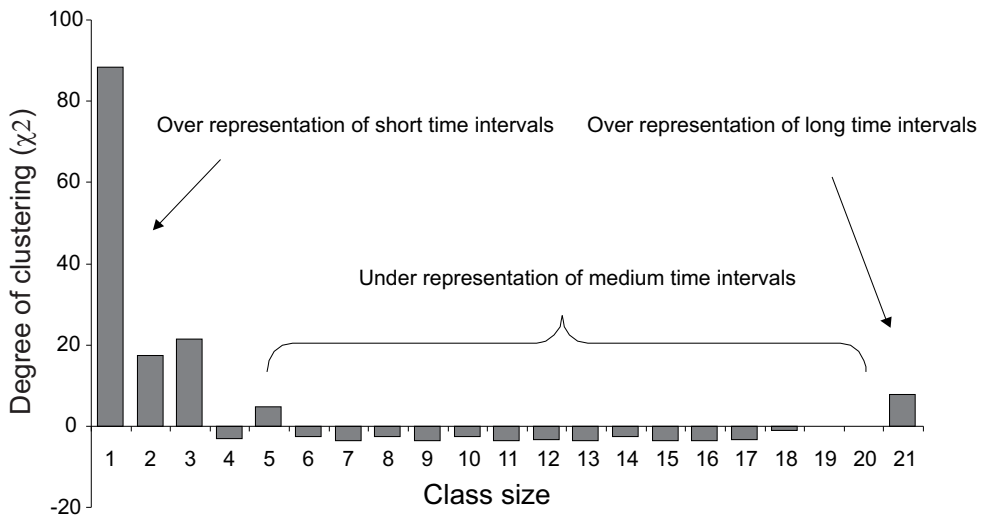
100
80
60
40
20
0
-20

Degree of clustering ($\chi2$)

Over representation of short time intervals

Over representation of long time intervals

Under representation of medium time intervals

1 2 3 4 5 6 7 8 9 10 11 12 13 14 15 16 17 18 19 20 21

Class size